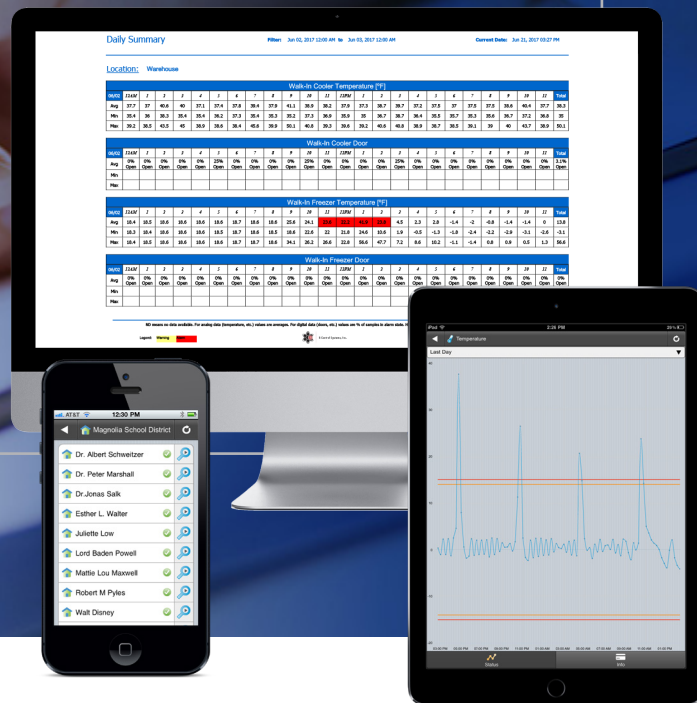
Daily Summary

Filter: Jun 02, 2017 12:00 AM to Jun 03, 2017 12:00 AM

Current Date: Jun 21, 2017 03:27 PM

Location: Warehouse

Walk-In Cooler Temperature [°F]

| 06/02 | 12AM | 1 | 2 | 3 | 4 | 5 | 6 | 7 | 8 | 9 | 10 | 11 | 12PM | 1 | 2 | 3 | 4 | 5 | 6 | 7 | 8 | 9 | 10 | 11 | Total |
|---|---|---|---|---|---|---|---|---|---|---|---|---|---|---|---|---|---|---|---|---|---|---|---|---|---|
| Avg | 37.7 | 37 | 40.6 | 40 | 37.1 | 37.4 | 37.8 | 38.4 | 37.9 | 41.1 | 38.9 | 38.2 | 37.9 | 37.3 | 38.7 | 39.7 | 37.2 | 37.5 | 37 | 37.8 | 37.8 | 38.6 | 40.4 | 37.7 | 38.3 |
| Min | 35.4 | 36 | 38.3 | 35.4 | 35.4 | 36.2 | 37.3 | 35.4 | 35.3 | 35.2 | 37.3 | 36.9 | 35.9 | 35 | 36.7 | 38.7 | 36.4 | 35.5 | 35.7 | 35.3 | 35.6 | 36.7 | 37.2 | 36.8 | 35 |
| Max | 39.2 | 38.5 | 43.5 | 45 | 38.9 | 38.6 | 38.4 | 40.6 | 39.9 | 50.1 | 40.8 | 39.3 | 39.6 | 39.2 | 40.6 | 40.8 | 38.9 | 38.7 | 38.5 | 39.1 | 39 | 40 | 43.7 | 38.9 | 50.1 |

Walk-In Cooler Door

| 06/02 | 12AM | 1 | 2 | 3 | 4 | 5 | 6 | 7 | 8 | 9 | 10 | 11 | 12PM | 1 | 2 | 3 | 4 | 5 | 6 | 7 | 8 | 9 | 10 | 11 | Total |
|---|---|---|---|---|---|---|---|---|---|---|---|---|---|---|---|---|---|---|---|---|---|---|---|---|---|
| Avg | 0% Open | 0% Open | 0% Open | 0% Open | 0% Open | 25% Open | 0% Open | 0% Open | 0% Open | 0% Open | 0% Open | 25% Open | 0% Open | 0% Open | 0% Open | 25% Open | 0% Open | 0% Open | 0% Open | 0% Open | 0% Open | 0% Open | 0% Open | 0% Open | 2.1% Open |
| Min | | | | | | | | | | | | | | | | | | | | | | | | | |
| Max | | | | | | | | | | | | | | | | | | | | | | | | | |

Walk-In Freezer Temperature [°F]

| 06/02 | 12AM | 1 | 2 | 3 | 4 | 5 | 6 | 7 | 8 | 9 | 10 | 11 | 12PM | 1 | 2 | 3 | 4 | 5 | 6 | 7 | 8 | 9 | 10 | 11 | Total |
|---|---|---|---|---|---|---|---|---|---|---|---|---|---|---|---|---|---|---|---|---|---|---|---|---|---|
| Avg | 18.4 | 18.5 | 18.6 | 18.6 | 18.6 | 18.6 | 18.7 | 18.6 | 18.6 | 25.6 | 24.1 | 25.6 | 32.2 | 45.4 | 32.8 | 4.5 | 2.3 | 2.8 | -1.4 | -2 | -0.8 | -1.4 | -1.4 | 0 | 13.8 |
| Min | 18.3 | 18.4 | 18.6 | 18.6 | 18.6 | 18.5 | 18.7 | 18.6 | 18.5 | 18.6 | 22.6 | 22 | 21.8 | 24.6 | 10.6 | 1.9 | -0.5 | -1.3 | -1.8 | -2.4 | -2.2 | -2.9 | -3.1 | -2.6 | -3.1 |
| Max | 18.4 | 18.5 | 18.6 | 18.6 | 18.6 | 18.7 | 18.7 | 18.7 | 18.8 | 34.1 | 26.2 | 26.6 | 22.6 | 56.6 | 47.7 | 7.2 | 8.6 | 10.2 | -1.1 | -1.4 | 0.8 | 0.9 | 0.5 | 1.3 | 56.6 |

Walk-In Freezer Door

| 06/02 | 12AM | 1 | 2 | 3 | 4 | 5 | 6 | 7 | 8 | 9 | 10 | 11 | 12PM | 1 | 2 | 3 | 4 | 5 | 6 | 7 | 8 | 9 | 10 | 11 | Total |
|---|---|---|---|---|---|---|---|---|---|---|---|---|---|---|---|---|---|---|---|---|---|---|---|---|---|
| Avg | 0% Open | 0% Open | 0% Open | 0% Open | 0% Open | 0% Open | 0% Open | 0% Open | 0% Open | 0% Open | 0% Open | 0% Open | 0% Open | 0% Open | 0% Open | 0% Open | 0% Open | 0% Open | 0% Open | 0% Open | 0% Open | 0% Open | 0% Open | 0% Open | 0% Open |
| Min | | | | | | | | | | | | | | | | | | | | | | | | | |
| Max | | | | | | | | | | | | | | | | | | | | | | | | | |

ND means no data available. For analog data (temperature, etc.) values are averages. For digital data (doors, etc.) values are % of samples in alarm state. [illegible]

Legend: Warning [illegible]

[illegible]

AT&T 12:30 PM
Magnolia School District
Dr. Albert Schweitzer
Dr. Peter Marshall
Dr.Jonas Salk
Esther L. Walter
Juliette Low
Lord Baden Powell
Mattie Lou Maxwell
Robert M Pyles
Walt Disney

iPad 2:26 PM 29%
Temperature
Last Day
Status
Info